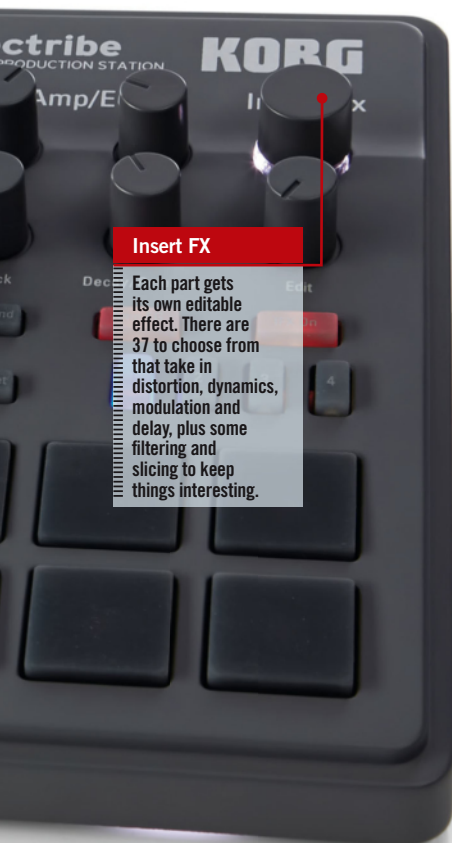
ctribe
PRODUCTION STATION
KORG
Amp/E
In x
Insert FX
Each part gets its own editable effect. There are 37 to choose from that take in distortion, dynamics, modulation and delay, plus some filtering and slicing to keep things interesting.
ck
Dec
Edit
nd
n
t
4